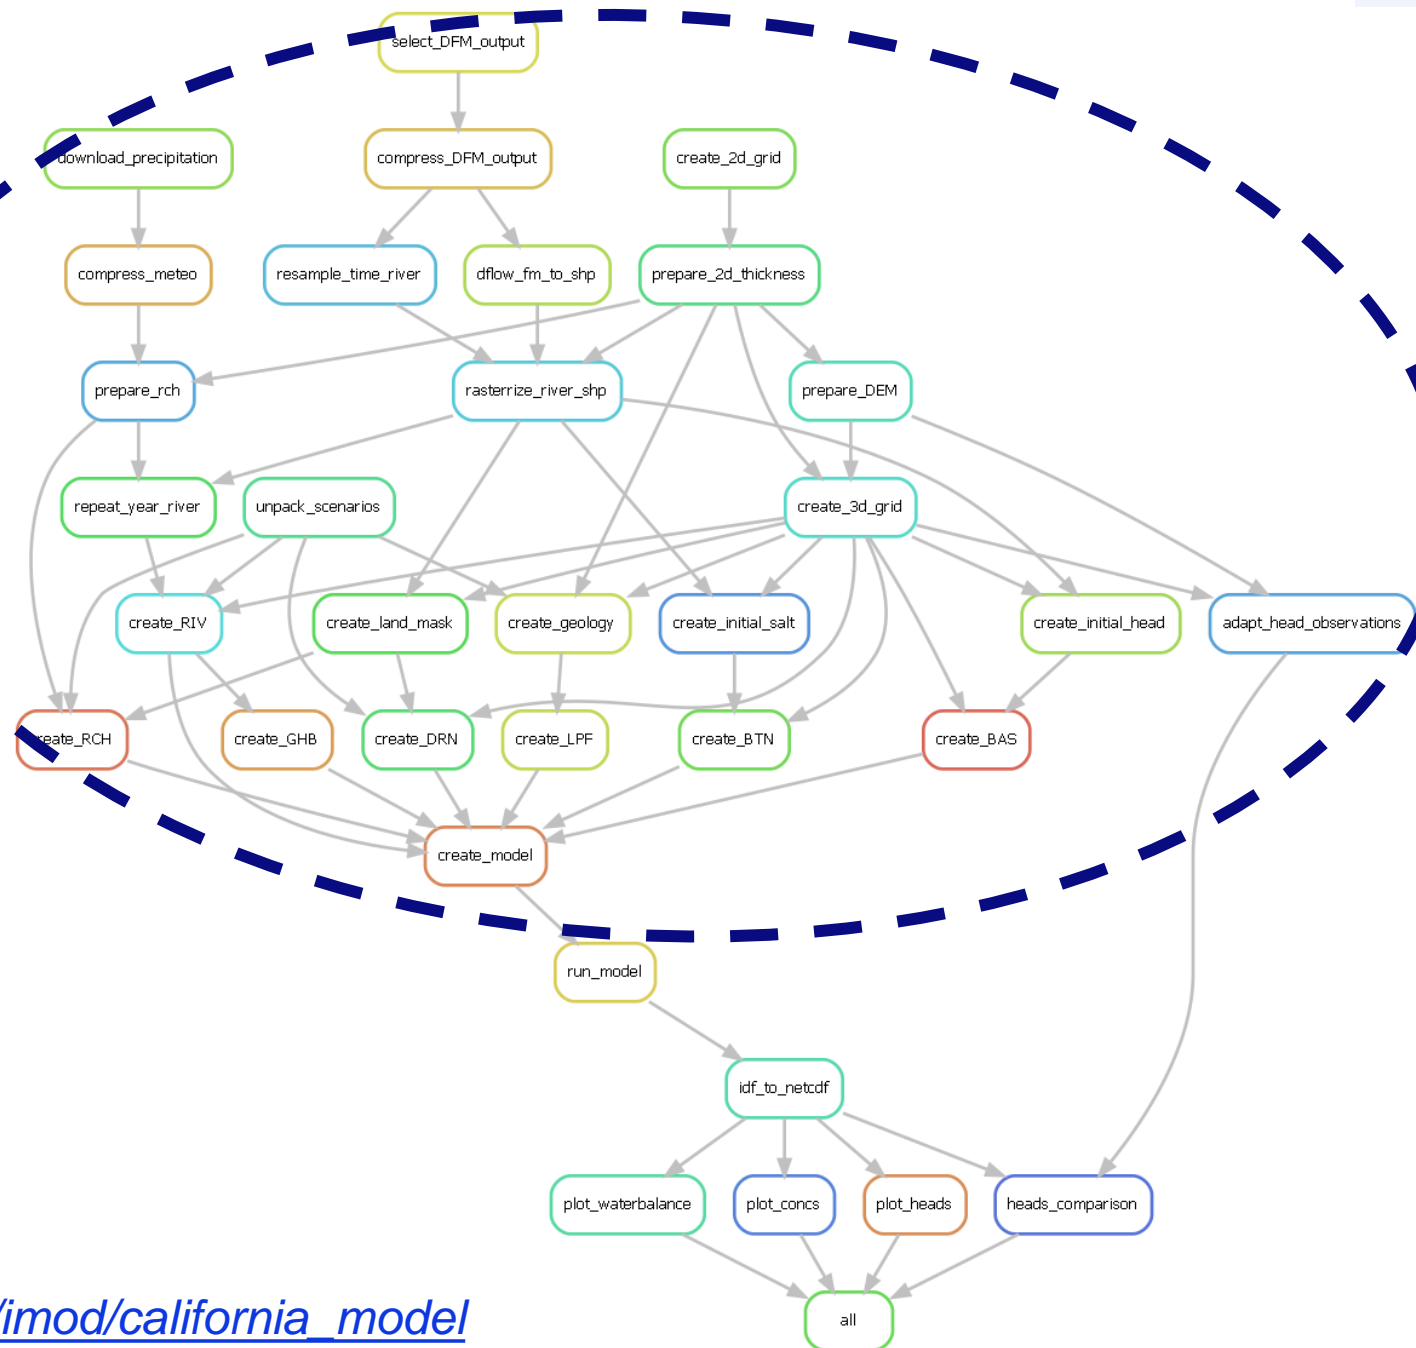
select_DFM_output

download_precipitation

compress_DFM_output

create_2d_grid

compress_meteo

resample_time_river

dflow_fm_to_shp

prepare_2d_thickness

prepare_rch

rasterrize_river_shp

prepare_DEM

repeat_year_river

unpack_scenarios

create_3d_grid

create_RIV

create_land_mask

create_geology

create_initial_salt

create_initial_head

adapt_head_observations

create_RCH

create_GHB

create_DRN

create_LPF

create_BTN

create_BAS

create_model

run_model

idf_to_netcdf

plot_waterbalance

plot_concs

plot_heads

heads_comparison

all

/imod/california_model